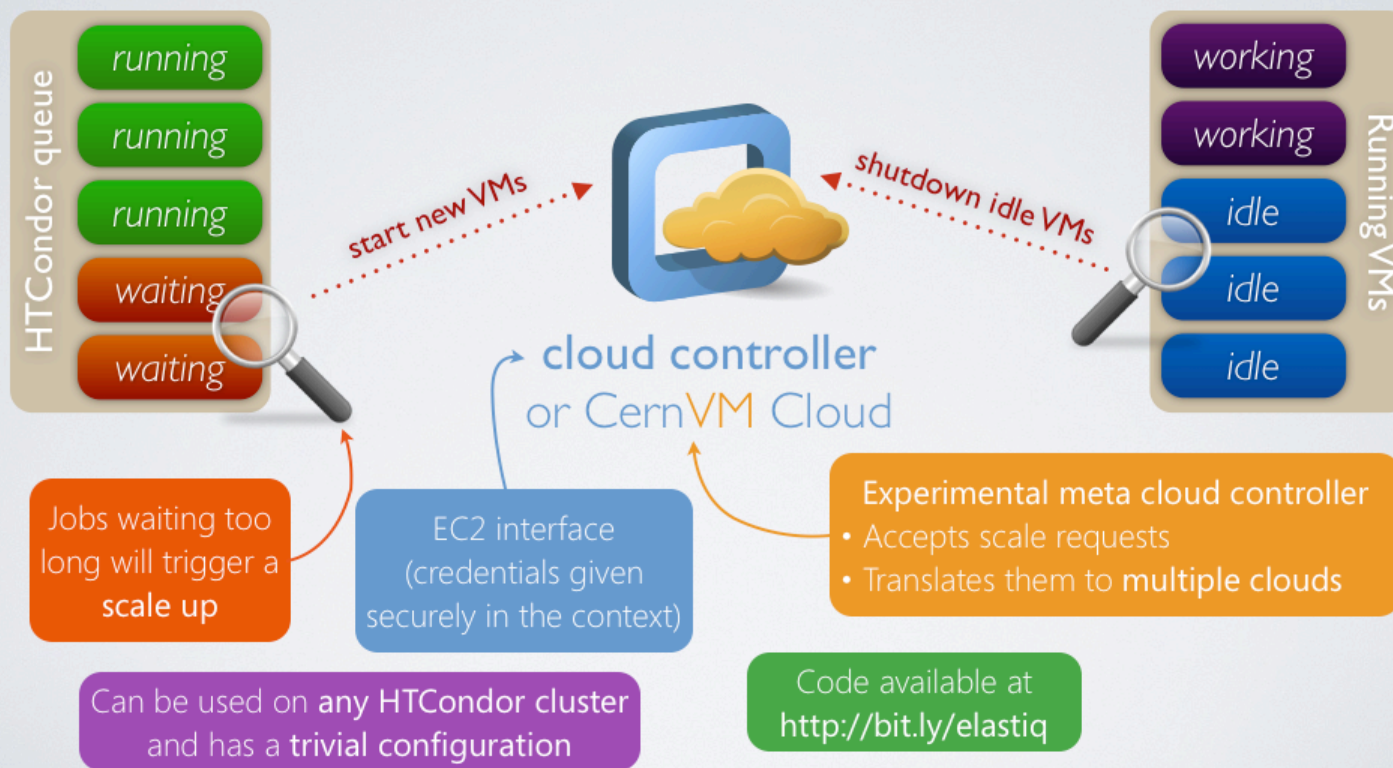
HTCondor queue

running
running
running
waiting
waiting

start new VMs

shutdown idle VMs

Running VMs

working
working
idle
idle
idle

cloud controller
or CernVM Cloud

Jobs waiting too long will trigger a scale up

EC2 interface (credentials given securely in the context)

Experimental meta cloud controller
• Accepts scale requests
• Translates them to multiple clouds

Can be used on any HTCondor cluster and has a trivial configuration

Code available at http://bit.ly/elastiq